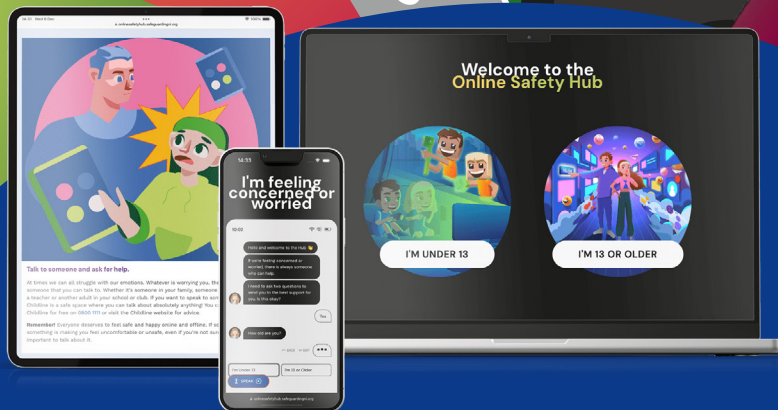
Welcome to the Online Safety Hub

I'M UNDER 13

I'M 13 OR OLDER

I'm feeling concerned or worried

Hello and welcome to the Hub 👋

If you're feeling concerned or worried, there is always someone who can help.

I need to ask two questions to send you to the best support for you. Is this okay?

Yes

How old are you?

I'm Under 13

I'm 13 or Older

SPEAK

Talk to someone and ask for help.

At times we can all struggle with our emotions. Whatever is worrying you, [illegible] someone that you can talk to. Whether it's someone in your family, someone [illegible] a teacher or another adult in your school or club. If you want to speak to som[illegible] Childline is a safe space where you can talk about absolutely anything! You c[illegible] Childline for free on 0800 1111 or visit the Childline website for advice.

Remember! Everyone deserves to feel safe and happy online and offline. If so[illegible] something is making you feel uncomfortable or unsafe, even if you're not sur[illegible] important to talk about it.